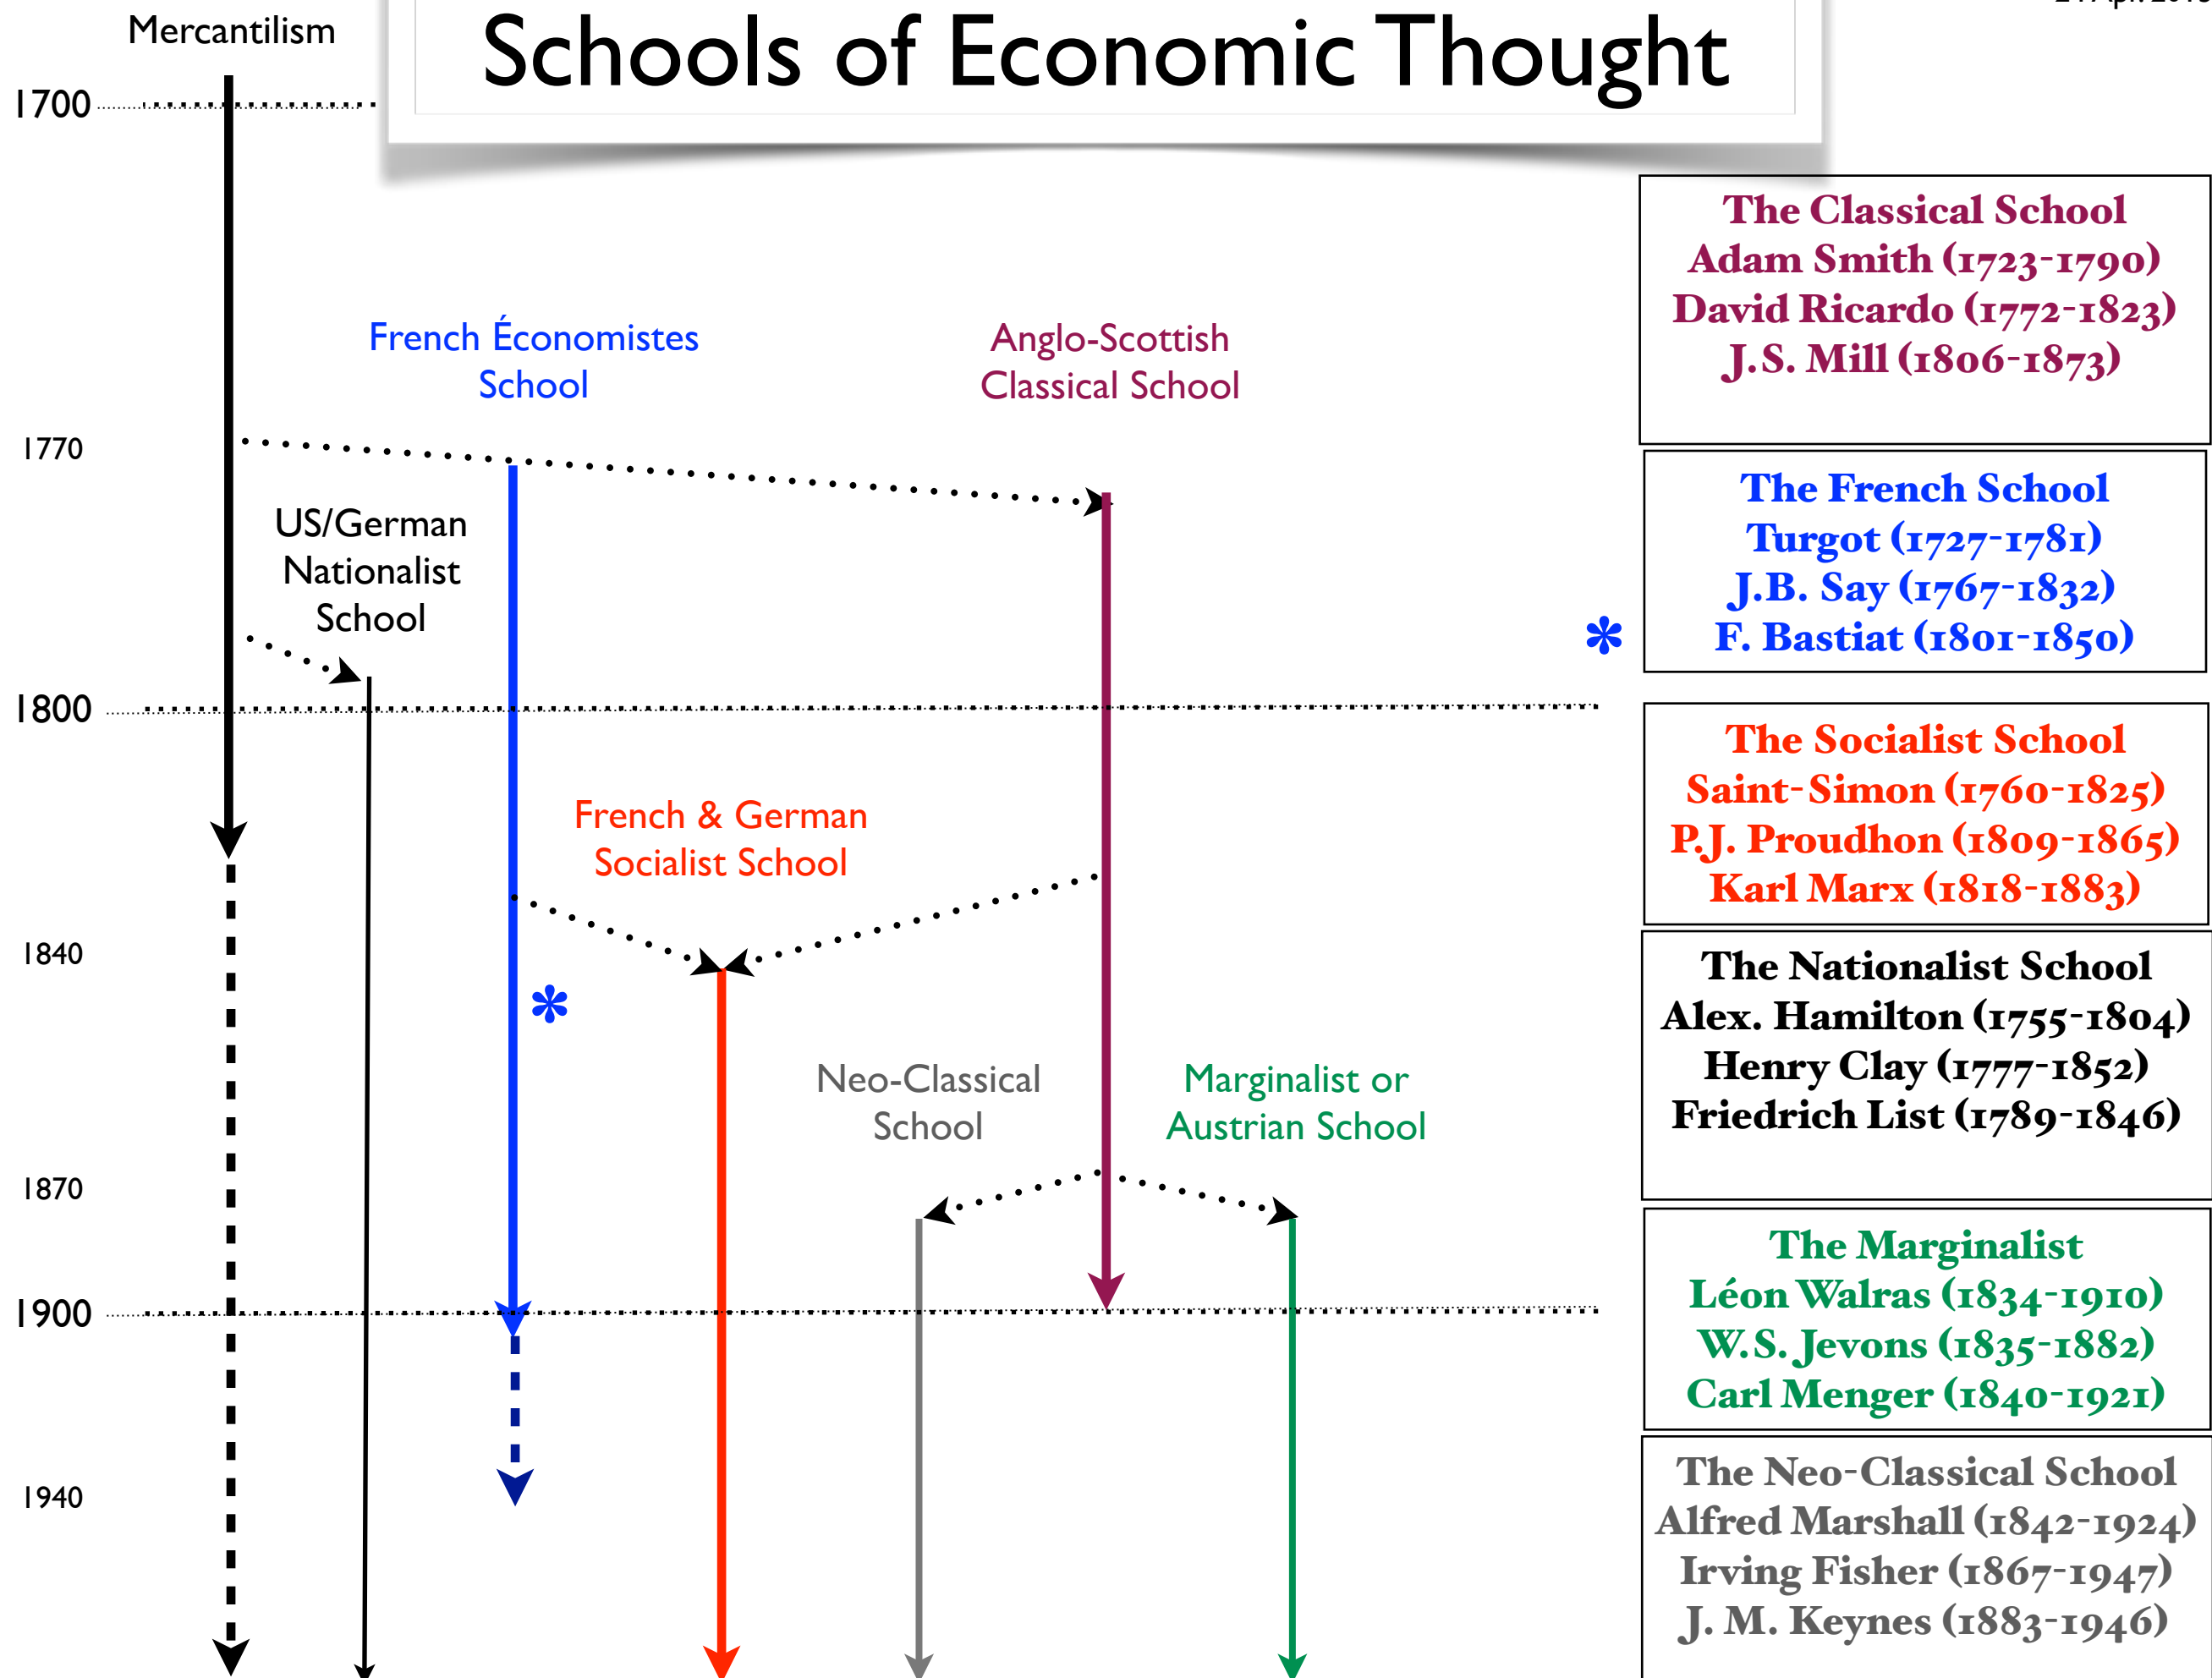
Mercantilism

Schools of Economic Thought

1700

The Classical School
Adam Smith (1723-1790)
David Ricardo (1772-1823)
J.S. Mill (1806-1873)

French Économistes School

Anglo-Scottish Classical School

1770

The French School
Turgot (1727-1781)
J.B. Say (1767-1832)
F. Bastiat (1801-1850)

US/German Nationalist School

*

1800

The Socialist School
Saint-Simon (1760-1825)
P.J. Proudhon (1809-1865)
Karl Marx (1818-1883)

French & German Socialist School

1840

*

The Nationalist School
Alex. Hamilton (1755-1804)
Henry Clay (1777-1852)
Friedrich List (1789-1846)

Neo-Classical School

Marginalist or Austrian School

1870

The Marginalist
Léon Walras (1834-1910)
W.S. Jevons (1835-1882)
Carl Menger (1840-1921)

1900

1940

The Neo-Classical School
Alfred Marshall (1842-1924)
Irving Fisher (1867-1947)
J. M. Keynes (1883-1946)